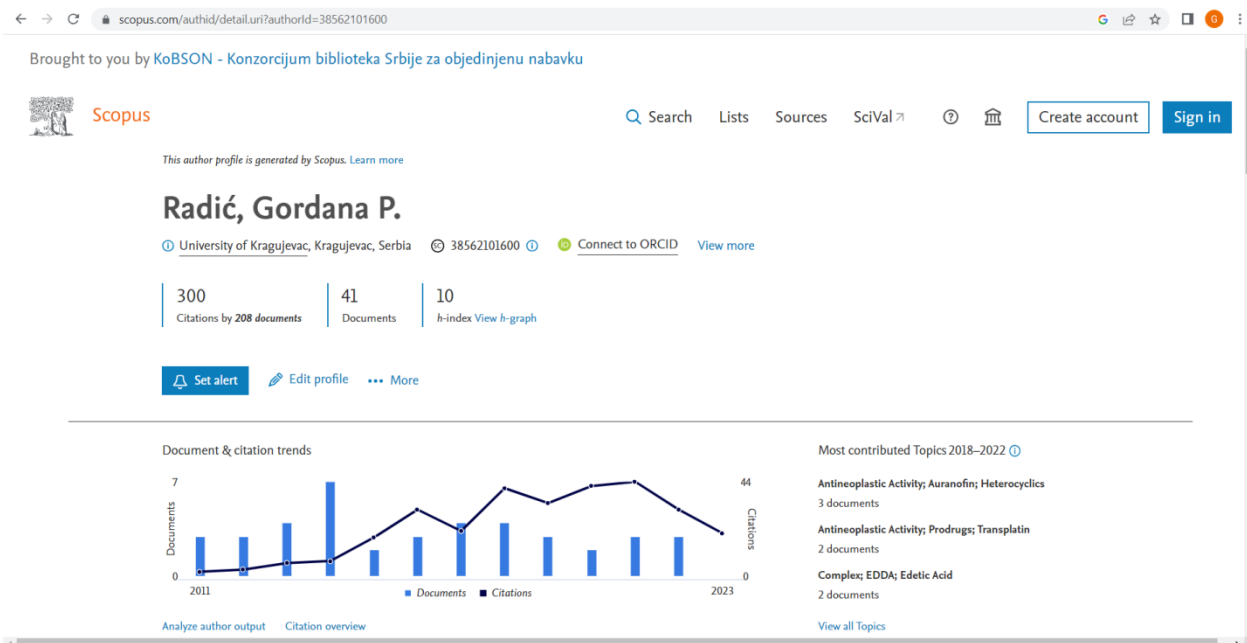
scopus.com/authid/detail.uri?authorId=38562101600

Brought to you by KoBSON - Konzorcijum biblioteka Srbije za objedinjenu nabavku

Scopus

Search Lists Sources SciVal

Create account Sign in

This author profile is generated by Scopus. Learn more

Radić, Gordana P.

University of Kragujevac, Kragujevac, Serbia 38562101600 Connect to ORCID View more

300
Citations by 208 documents

41
Documents

10
h-index View h-graph

Set alert Edit profile More

Document & citation trends

7
Documents
0
2011
Documents Citations
2023
44
Citations
0

Analyze author output Citation overview

Most contributed Topics 2018–2022

Antineoplastic Activity; Auranofin; Heterocyclics
3 documents

Antineoplastic Activity; Prodrugs; Transplatin
2 documents

Complex; EDDA; Edetic Acid
2 documents

View all Topics